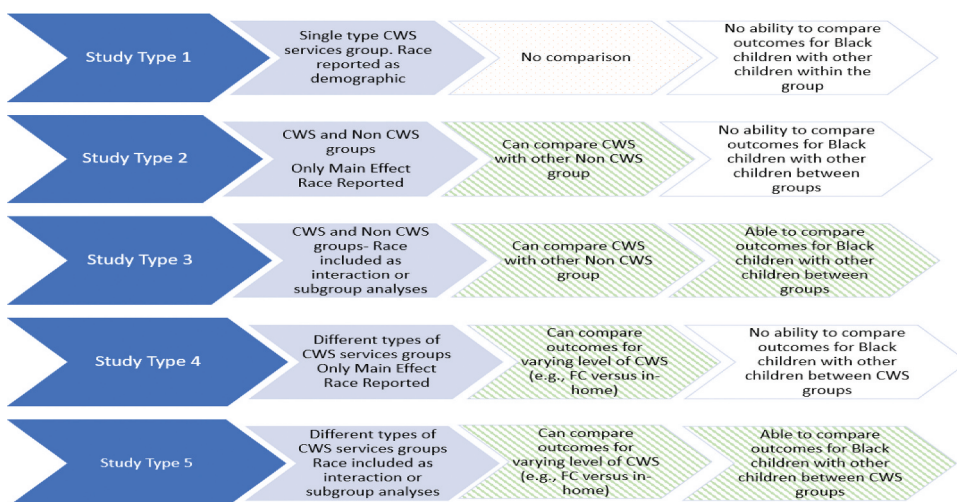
Study Type 1

Single type CWS services group. Race reported as demographic

No comparison

No ability to compare outcomes for Black children with other children within the group

Study Type 2

CWS and Non CWS groups
Only Main Effect Race Reported

Can compare CWS with other Non CWS group

No ability to compare outcomes for Black children with other children between groups

Study Type 3

CWS and Non CWS groups- Race included as interaction or subgroup analyses

Can compare CWS with other Non CWS group

Able to compare outcomes for Black children with other children between groups

Study Type 4

Different types of CWS services groups
Only Main Effect Race Reported

Can compare outcomes for varying level of CWS (e.g., FC versus in-home)

No ability to compare outcomes for Black children with other children between CWS groups

Study Type 5

Different types of CWS services groups Race included as interaction or subgroup analyses

Can compare outcomes for varying level of CWS (e.g., FC versus in-home)

Able to compare outcomes for Black children with other children between CWS groups